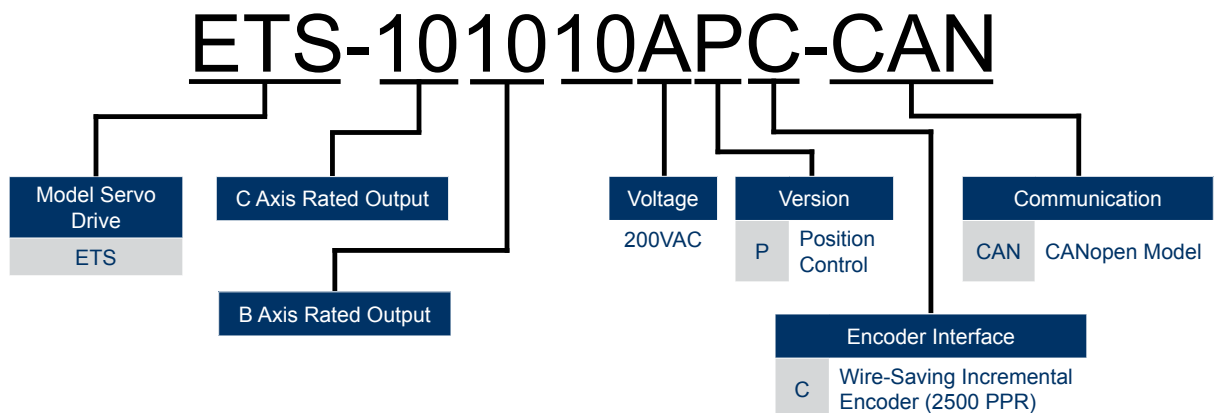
ETS-101010APC-CAN

Model Servo Drive

ETS

C Axis Rated Output

B Axis Rated Output

Voltage

200VAC

Version

P Position Control

Communication

CAN CANopen Model

Encoder Interface

C Wire-Saving Incremental Encoder (2500 PPR)